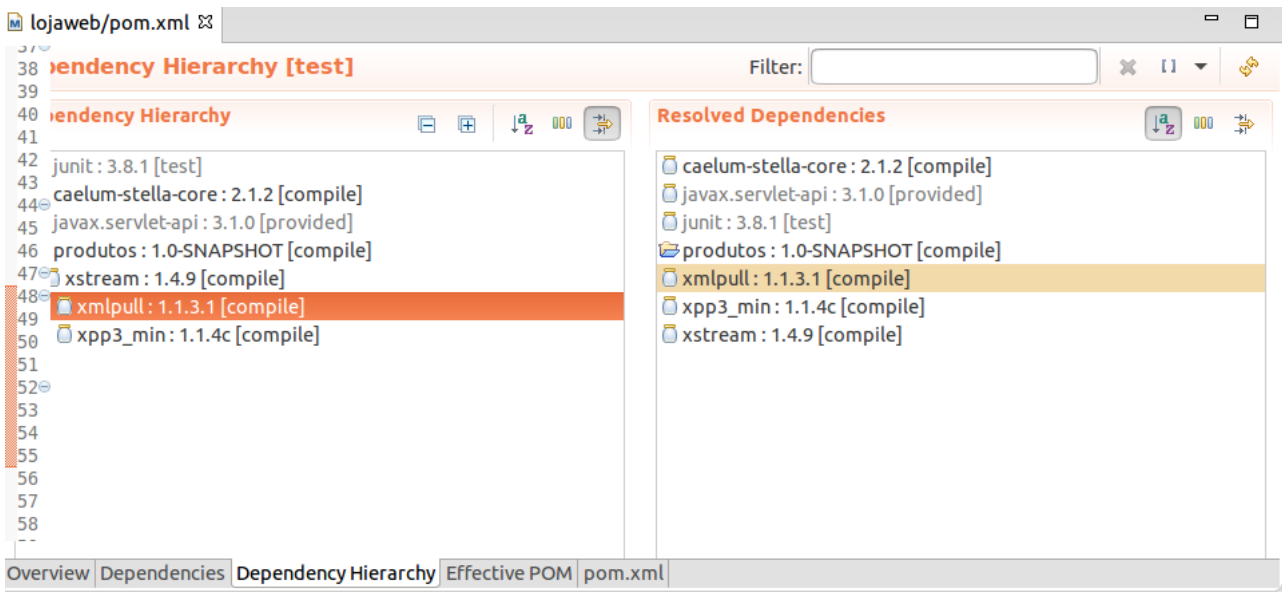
lojaweb/pom.xml

37
38 ependency Hierarchy [test]
39
40 ependency Hierarchy
41
42 junit : 3.8.1 [test]
43 caelum-stella-core : 2.1.2 [compile]
44 javax.servlet-api : 3.1.0 [provided]
45 produtos : 1.0-SNAPSHOT [compile]
46 xstream : 1.4.9 [compile]
47 xmlpull : 1.1.3.1 [compile]
48 xpp3_min : 1.1.4c [compile]
49
50
51
52
53
54
55
56
57
58

Filter:

Resolved Dependencies

caelum-stella-core : 2.1.2 [compile]
javax.servlet-api : 3.1.0 [provided]
junit : 3.8.1 [test]
produtos : 1.0-SNAPSHOT [compile]
xmlpull : 1.1.3.1 [compile]
xpp3_min : 1.1.4c [compile]
xstream : 1.4.9 [compile]

Overview | Dependencies | Dependency Hierarchy | Effective POM | pom.xml